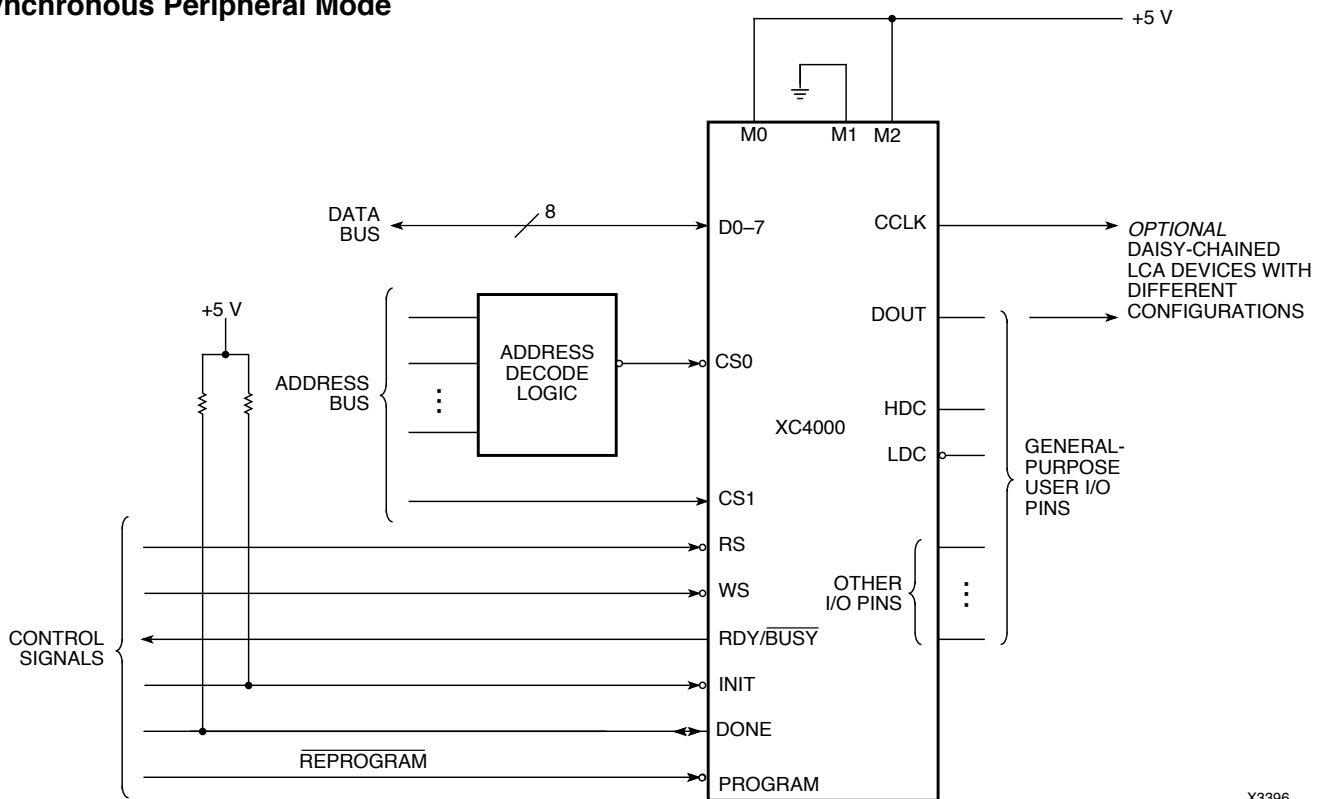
ynchronous Peripheral Mode

+5 V

M0 M1 M2

DATA BUS

8

D0–7

CCLK

OPTIONAL DAISY-CHAINED LCA DEVICES WITH DIFFERENT CONFIGURATIONS

+5 V

DOUT

ADDRESS BUS

ADDRESS DECODE LOGIC

CS0

HDC

XC4000

LDC

GENERAL-PURPOSE USER I/O PINS

CS1

RS

WS

OTHER I/O PINS

CONTROL SIGNALS

RDY/$\overline{\text{BUSY}}$

INIT

DONE

$\overline{\text{REPROGRAM}}$

PROGRAM

X3396